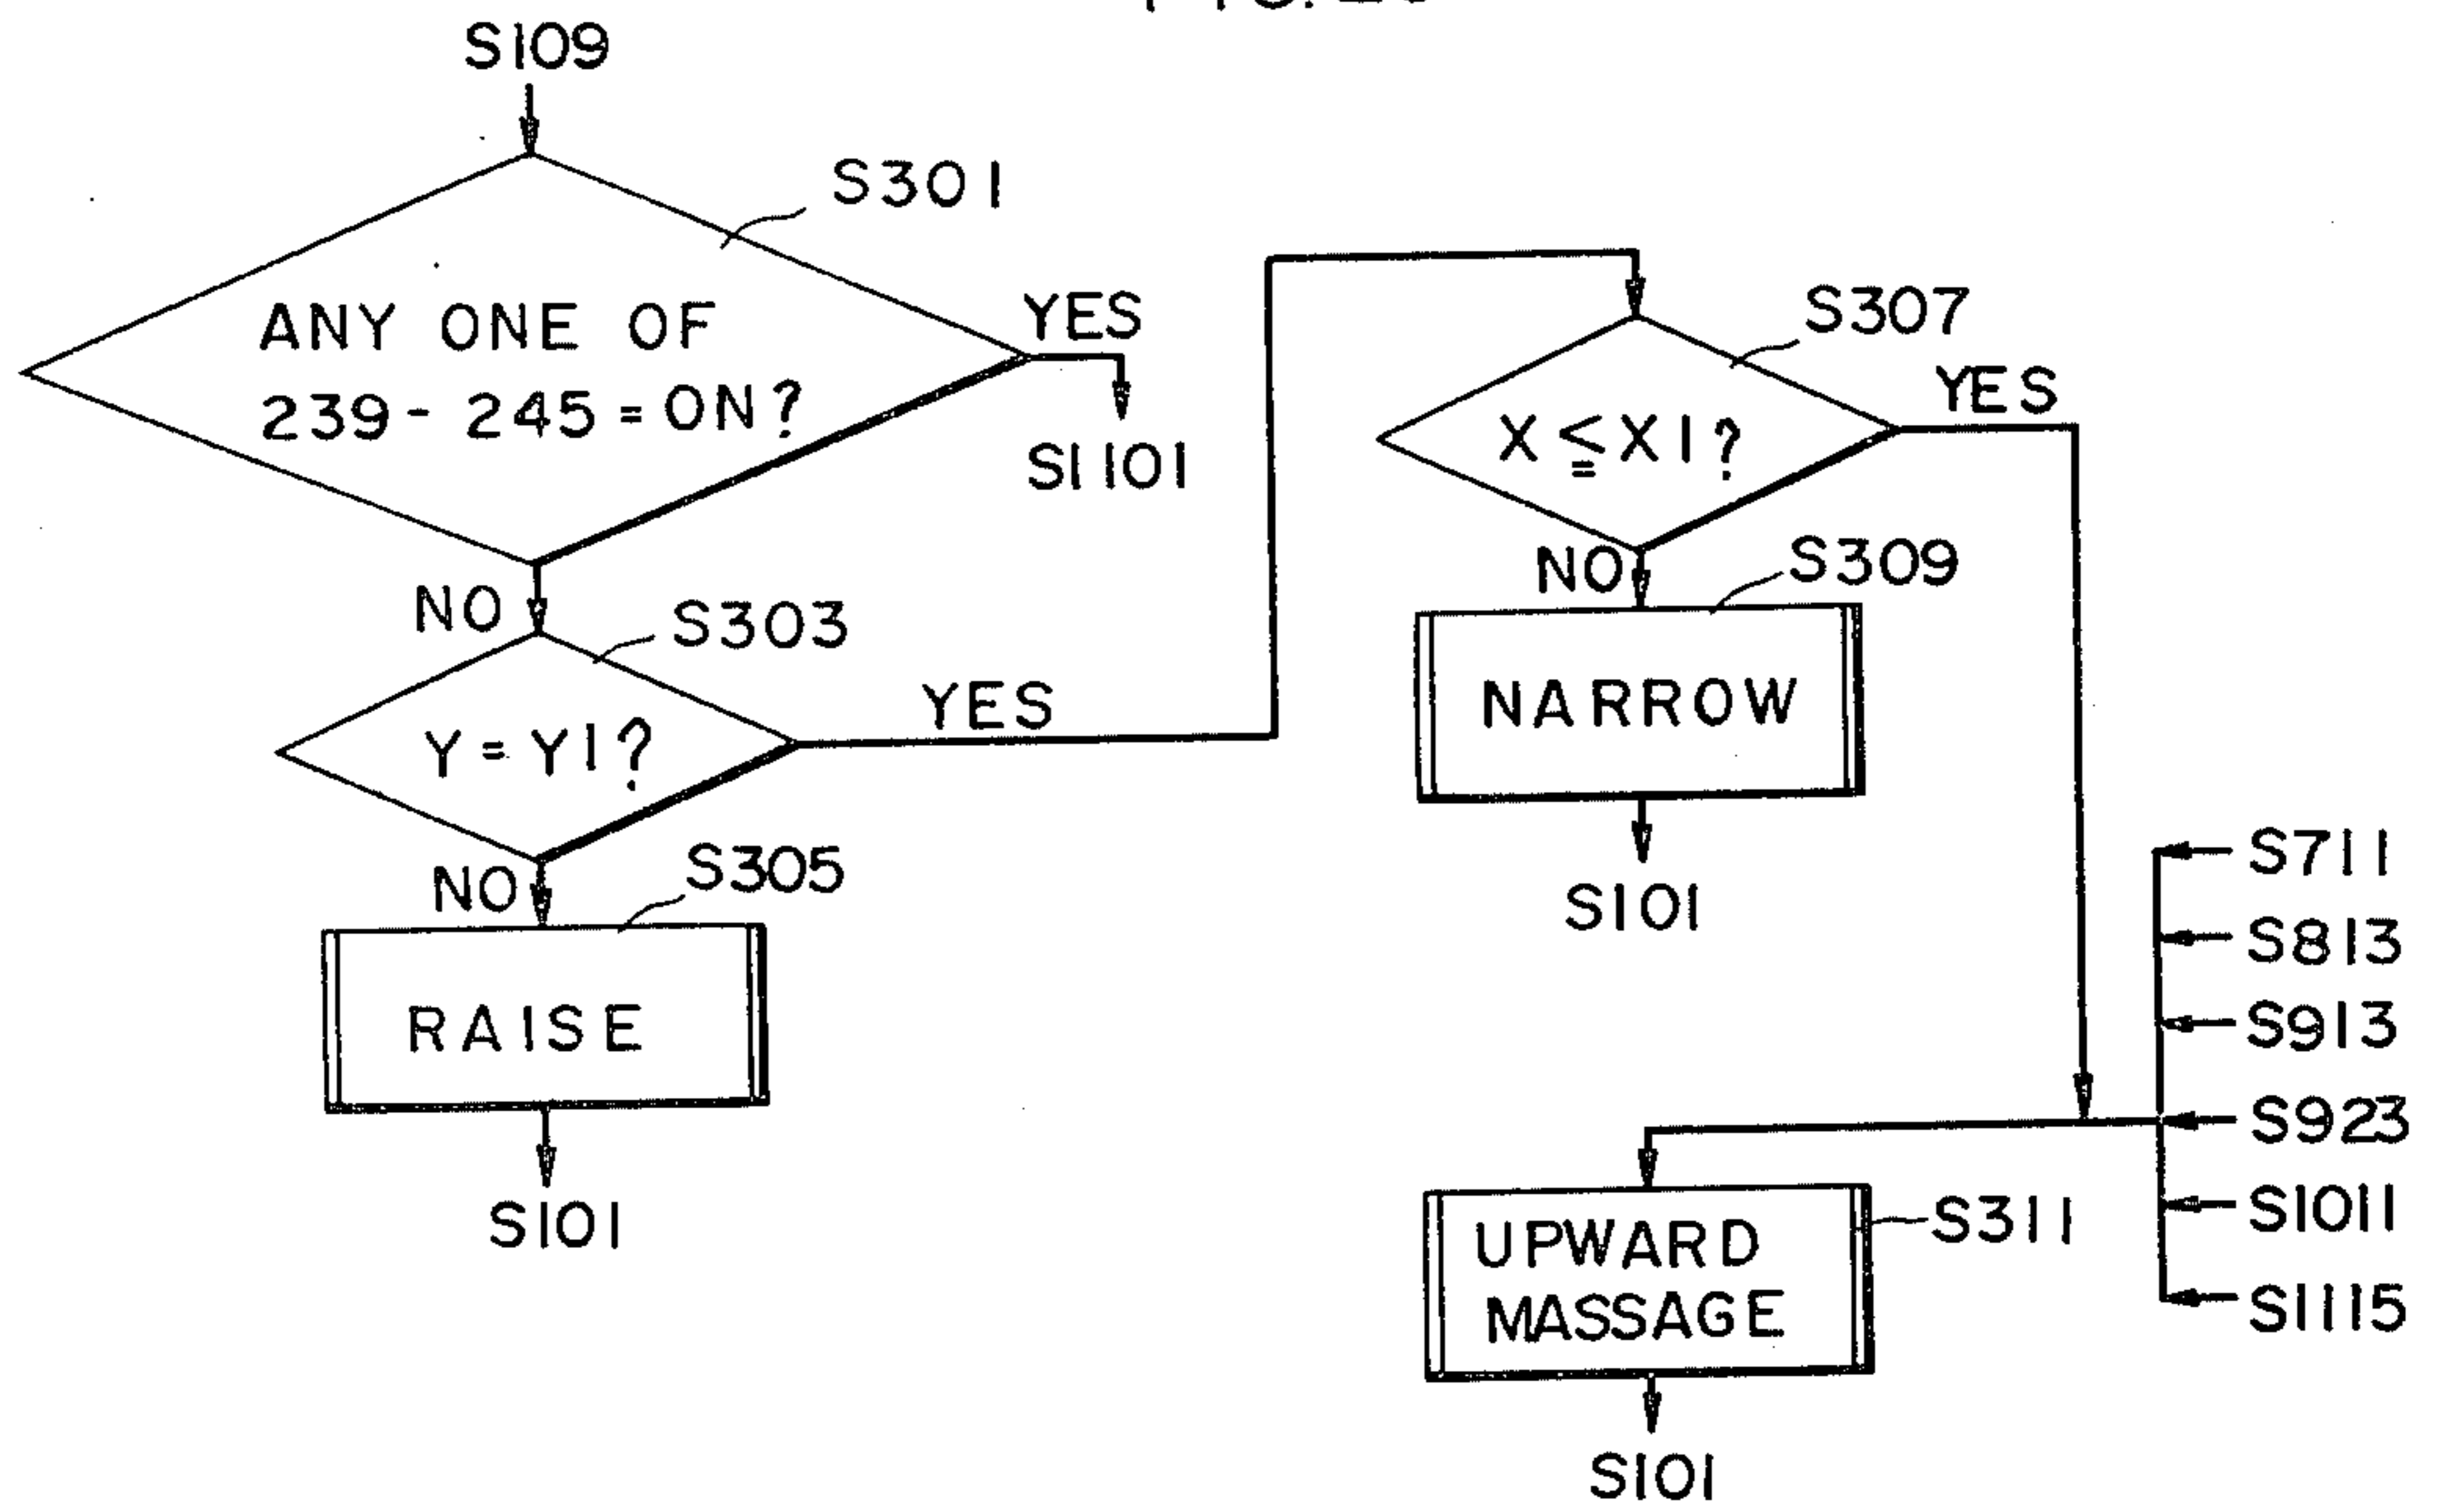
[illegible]

S109

S301

ANY ONE OF 239 - 245 = ON?

YES

S1101

NO

S303

Y = Y1?

YES

NO

S305

RAISE

S101

S307

X $\leqq$ X1?

YES

NO

S309

NARROW

S101

S711

S813

S913

S923

S1011

S1115

UPWARD MASSAGE

S311

S101